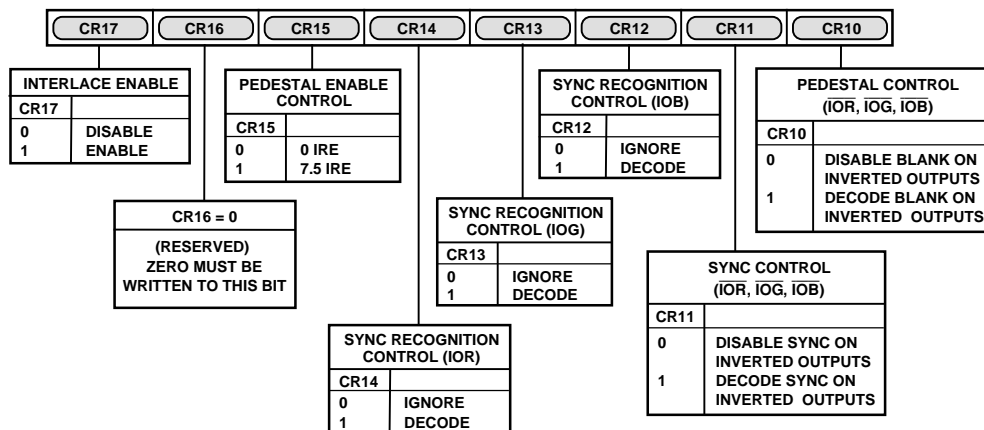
CR17 CR16 CR15 CR14 CR13 CR12 CR11 CR10

INTERLACE ENABLE

| CR17 | |
|---|---|
| 0 | DISABLE |
| 1 | ENABLE |

CR16 = 0

(RESERVED)
ZERO MUST BE
WRITTEN TO THIS BIT

PEDESTAL ENABLE CONTROL

| CR15 | |
|---|---|
| 0 | 0 IRE |
| 1 | 7.5 IRE |

SYNC RECOGNITION CONTROL (IOR)

| CR14 | |
|---|---|
| 0 | IGNORE |
| 1 | DECODE |

SYNC RECOGNITION CONTROL (IOG)

| CR13 | |
|---|---|
| 0 | IGNORE |
| 1 | DECODE |

SYNC RECOGNITION CONTROL (IOB)

| CR12 | |
|---|---|
| 0 | IGNORE |
| 1 | DECODE |

SYNC CONTROL
($\overline{IOR}$, $\overline{IOG}$, $\overline{IOB}$)

| CR11 | |
|---|---|
| 0 | DISABLE SYNC ON INVERTED OUTPUTS |
| 1 | DECODE SYNC ON INVERTED OUTPUTS |

PEDESTAL CONTROL
($\overline{IOR}$, $\overline{IOG}$, $\overline{IOB}$)

| CR10 | |
|---|---|
| 0 | DISABLE BLANK ON INVERTED OUTPUTS |
| 1 | DECODE BLANK ON INVERTED OUTPUTS |